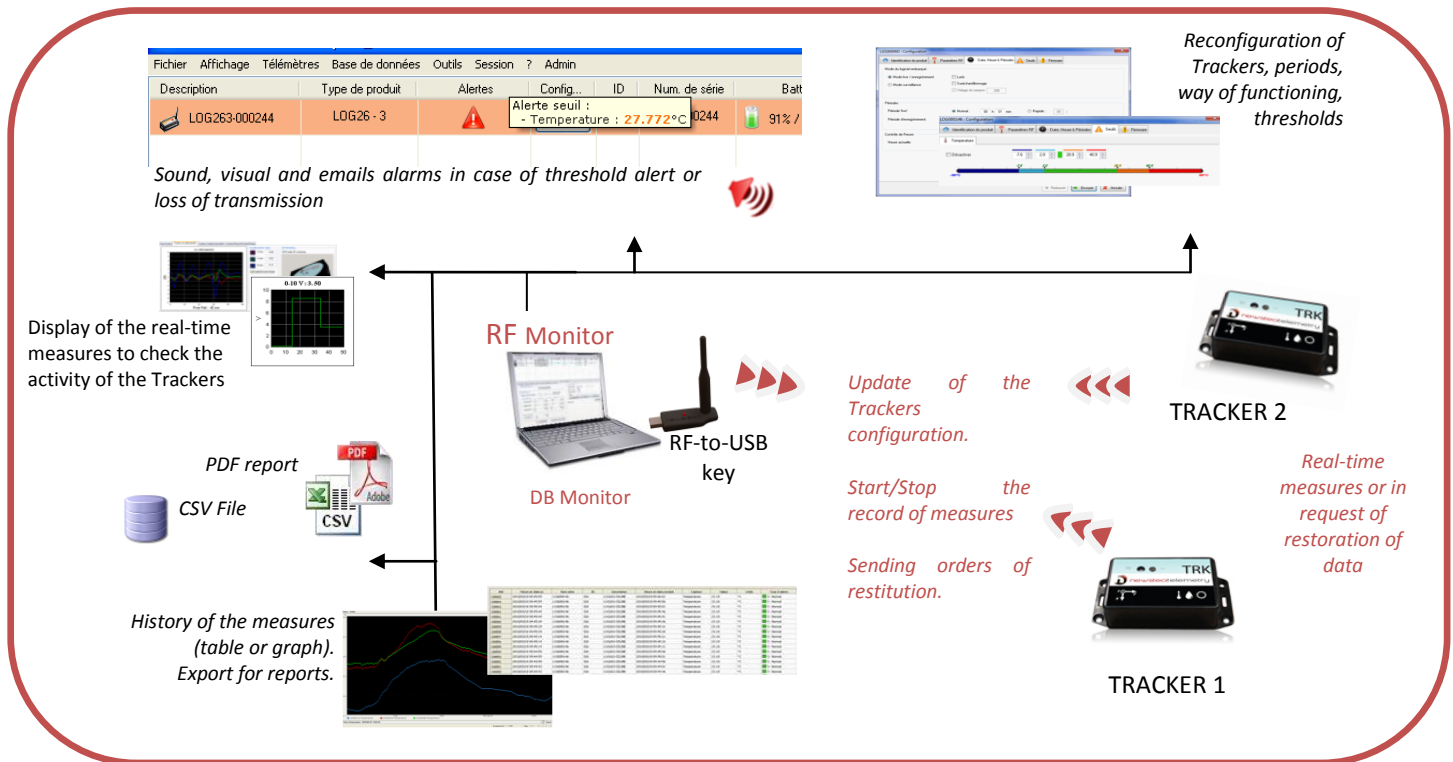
Fichier Affichage Télémètres Base de données Outils Session ? Admin

| Description | Type de produit | Alertes | Config... | ID | Num. de série | Batt |
|---|---|---|---|---|---|---|
| LOG263-000244 | LOG26 - 3 | | | | 00244 | 91% / |

Alerte seuil :
- Temperature : 27.772°C

Sound, visual and emails alarms in case of threshold alert or loss of transmission

Reconfiguration of Trackers, periods, way of functioning, thresholds

0.10 V : 3.80

Display of the real-time measures to check the activity of the Trackers

RF Monitor

RF-to-USB key

DB Monitor

Update of the Trackers configuration.

Start/Stop the record of measures

Sending orders of restitution.

TRACKER 2

TRK

Real-time measures or in request of restoration of data

TRACKER 1

TRK

PDF report

PDF

Adobe

CSV File

CSV

History of the measures (table or graph). Export for reports.